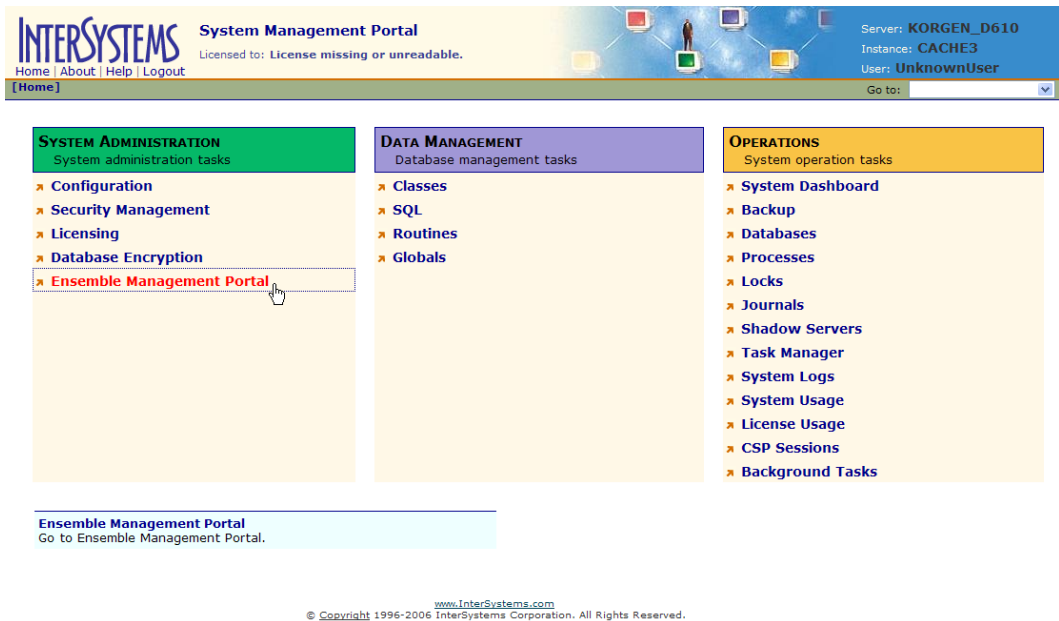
INTERSYSTEMS
Home | About | Help | Logout

System Management Portal
Licensed to: License missing or unreadable.

Server: KORGEN_D610
Instance: CACHE3
User: UnknownUser

[Home]
Go to:

SYSTEM ADMINISTRATION
System administration tasks

Configuration
Security Management
Licensing
Database Encryption
Ensemble Management Portal

DATA MANAGEMENT
Database management tasks

Classes
SQL
Routines
Globals

OPERATIONS
System operation tasks

System Dashboard
Backup
Databases
Processes
Locks
Journals
Shadow Servers
Task Manager
System Logs
System Usage
License Usage
CSP Sessions
Background Tasks

Ensemble Management Portal
Go to Ensemble Management Portal.

www.InterSystems.com
© Copyright 1996-2006 InterSystems Corporation. All Rights Reserved.